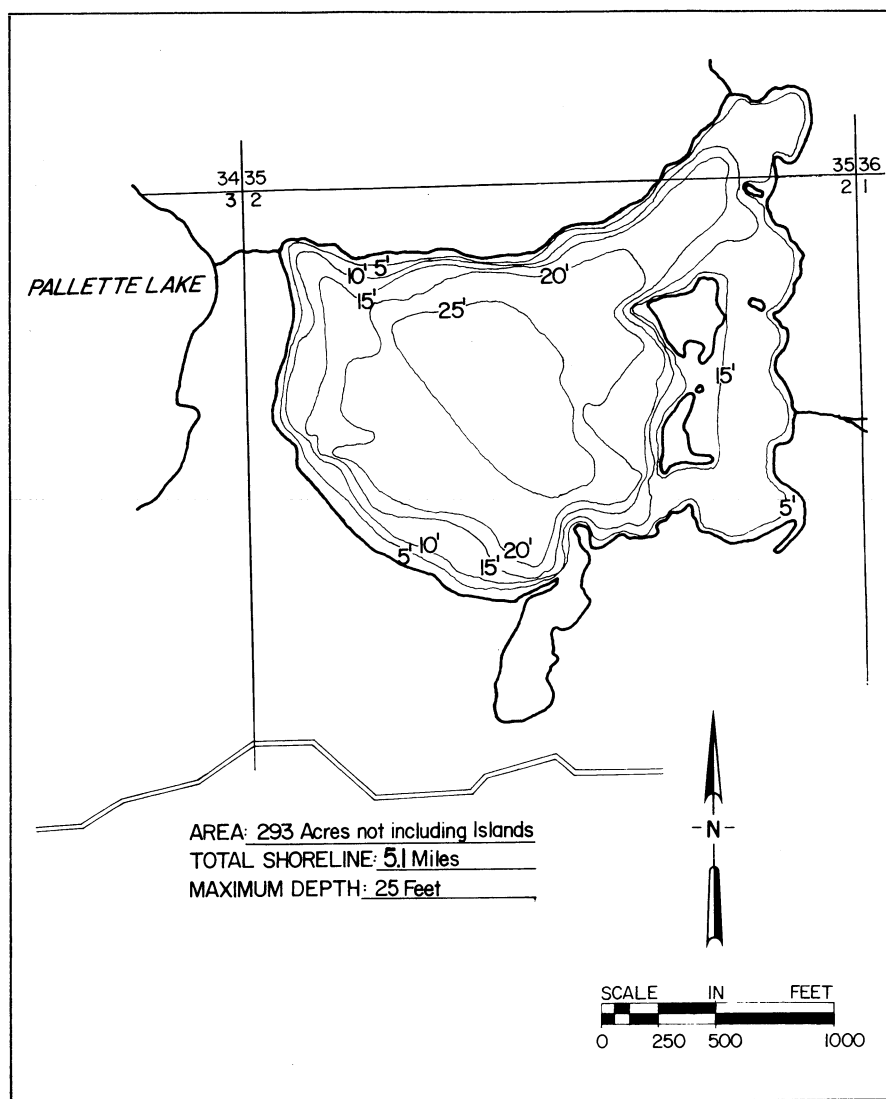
34 35
3 2

35 36
2 1

PALLETTE LAKE

10' 5'
20'
15'
25'
15'
5'
5' 10'
15' 20'

AREA: 293 Acres not including Islands
TOTAL SHORELINE: 5.1 Miles
MAXIMUM DEPTH: 25 Feet

-N-

SCALE IN FEET
0 250 500 1000